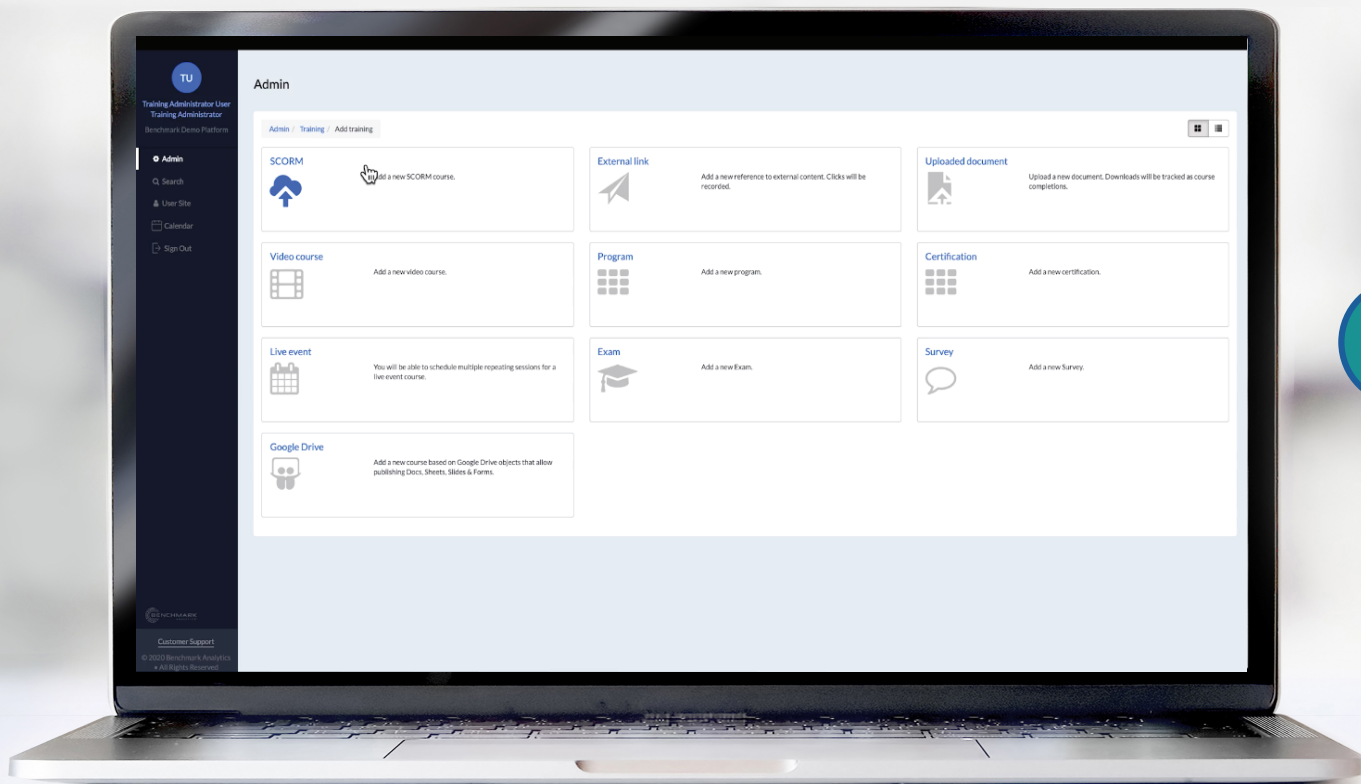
TU
Training Administrator User
Training Administrator
Benchmark Demo Platform

Admin
Search
User Site
Calendar
Sign Out

BENCHMARK

Customer Support
© 2020 Benchmark Analytics • All Rights Reserved

Admin

Admin / Training / Add training

SCORM
Add a new SCORM course.

External link
Add a new reference to external content. Clicks will be recorded.

Uploaded document
Upload a new document. Downloads will be tracked as course completions.

Video course
Add a new video course.

Program
Add a new program.

Certification
Add a new certification.

Live event
You will be able to schedule multiple repeating sessions for a live event course.

Exam
Add a new Exam.

Survey
Add a new Survey.

Google Drive
Add a new course based on Google Drive objects that allow publishing Docs, Sheets, Slides & Forms.